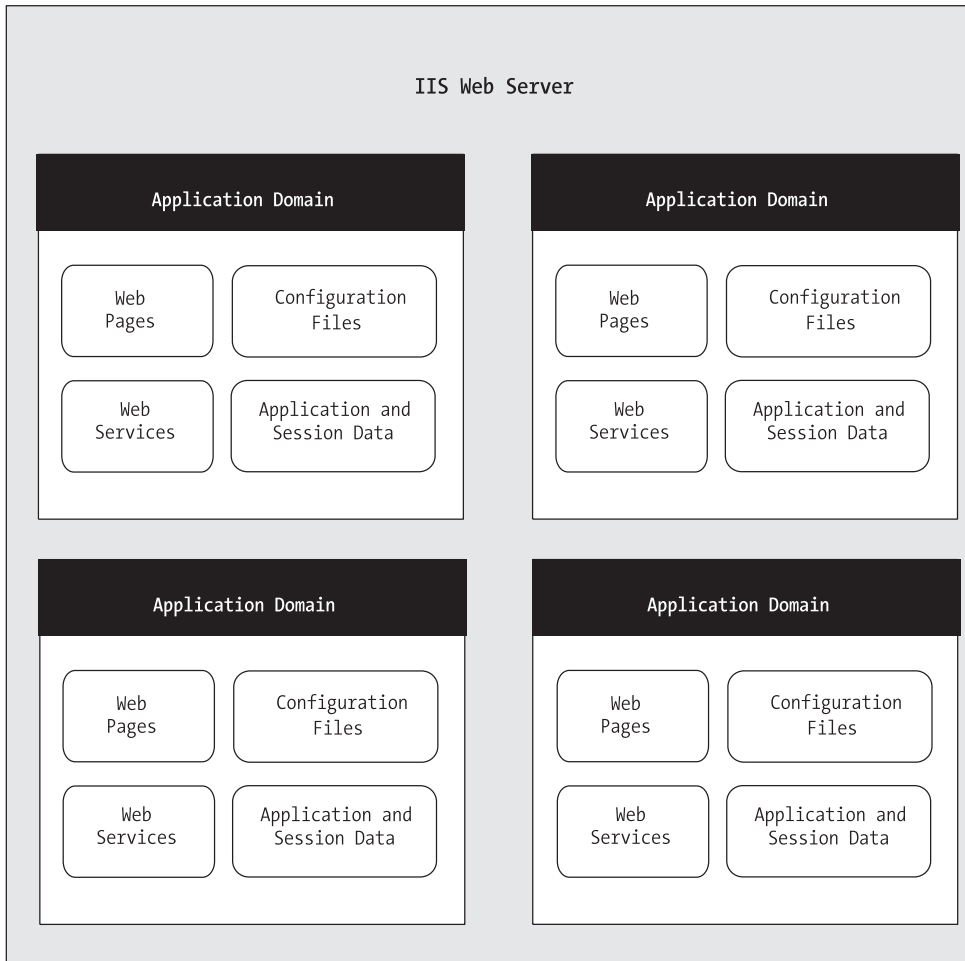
IIS Web Server

Application Domain

Web Pages

Configuration Files

Web Services

Application and Session Data

Application Domain

Web Pages

Configuration Files

Web Services

Application and Session Data

Application Domain

Web Pages

Configuration Files

Web Services

Application and Session Data

Application Domain

Web Pages

Configuration Files

Web Services

Application and Session Data